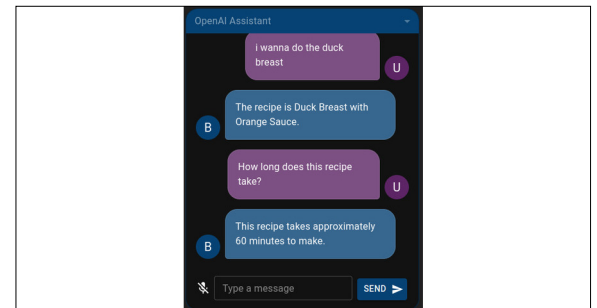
OpenAI Assistant

i wanna do the duck breast

U

B

The recipe is Duck Breast with Orange Sauce.

How long does this recipe take?

U

B

This recipe takes approximately 60 minutes to make.

Type a message

SEND